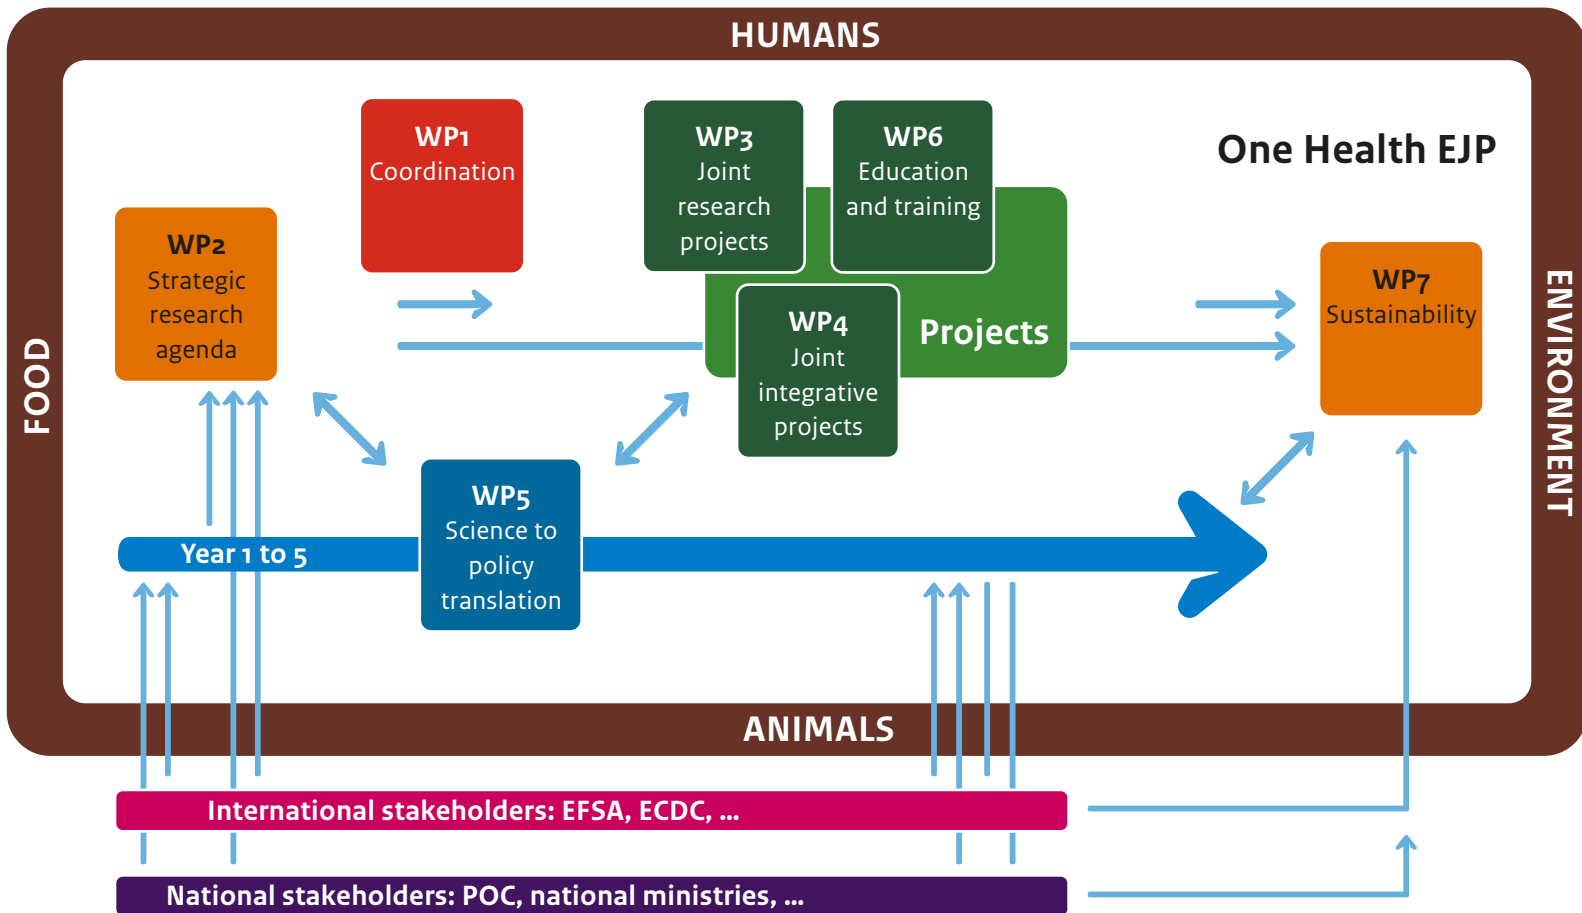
HUMANS

One Health EJP

FOOD

ENVIRONMENT

WP1
Coordination

WP2
Strategic research agenda

WP3
Joint research projects

WP6
Education and training

WP4
Joint integrative projects

Projects

WP7
Sustainability

WP5
Science to policy translation

Year 1 to 5

ANIMALS

International stakeholders: EFSA, ECDC, ...

National stakeholders: POC, national ministries, ...